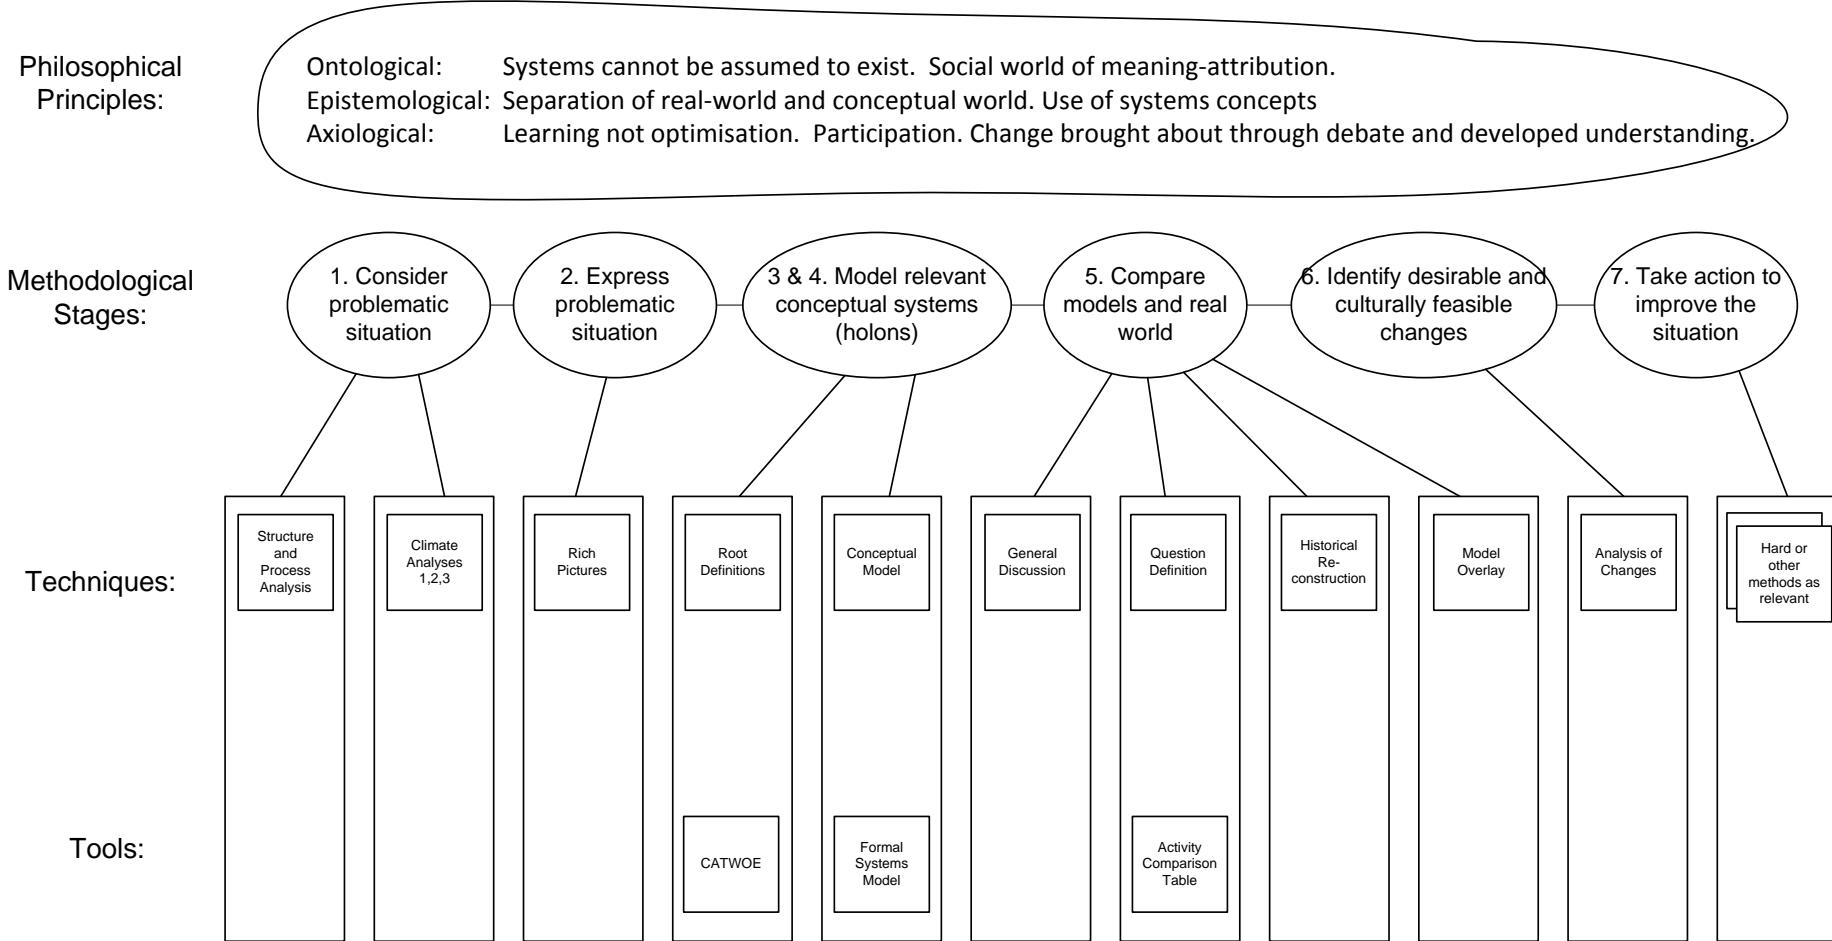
Philosophical Principles:

Ontological: Systems cannot be assumed to exist. Social world of meaning-attribution.
Epistemological: Separation of real-world and conceptual world. Use of systems concepts
Axiological: Learning not optimisation. Participation. Change brought about through debate and developed understanding.

Methodological Stages:

1. Consider problematic situation

2. Express problematic situation

3 & 4. Model relevant conceptual systems (holons)

5. Compare models and real world

6. Identify desirable and culturally feasible changes

7. Take action to improve the situation

Techniques:

Structure and Process Analysis

Climate Analyses 1,2,3

Rich Pictures

Root Definitions

Conceptual Model

General Discussion

Question Definition

Historical Re-construction

Model Overlay

Analysis of Changes

Hard or other methods as relevant

Tools:

CATWOE

Formal Systems Model

Activity Comparison Table